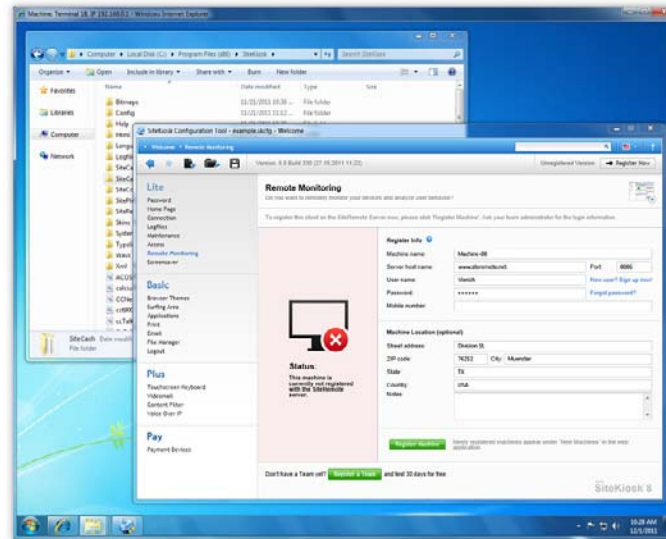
Machine: Terminal 18, IP 192.168.0.1 - Windows Internet Explorer

Computer ▸ Local Disk (C:) ▸ Program Files (x86) ▸ SiteKiosk ▸
Search SiteKiosk

Organize ▾ Open Include in library ▾ Share with ▾ Burn New folder

Favorites
Libraries
Computer
Network

| Name | Date modified | Type | Size |
|---|---|---|---|
| Bitmaps | 01/21/2011 10:38 ... | File folder | |
| Config | 01/21/2011 11:02 ... | File folder | |
| Help | | | |
| Html | | | |
| Langu | | | |
| LogFil | | | |
| SiteC | | | |
| SiteCa | | | |
| SiteC | | | |
| SitePr | | | |
| SiteRe | | | |
| Skins | | | |
| Systen | | | |
| Typol | | | |
| Wave | | | |
| Xml | | | |
| ACOS | | | |
| calcul | | | |
| CChec | | | |
| crt800 | | | |
| ccTel | | | |

SiteCash Date modif
File folder

SiteKiosk Configuration Tool - example.skcfg - Welcome

Welcome ▸ Remote Monitoring

Version: 8.0 Build 330 (27.05.2011 11:22)
Unregistered Version Register Now

Lite
Password
Home Page
Connection
Logfiles
Maintenance
Access
Remote Monitoring
Screensaver

Basic
Browser Themes
Surfing Area
Applications
Print
Email
File Manager
Logout

Plus
Touchscreen Keyboard
Videomail
Content Filter
Voice Over IP

Pay
Payment Devices

Remote Monitoring
Do you want to remotely monitor your devices and analyze user behavior?

To register this client on the SiteRemote Server now, please click "Register Machine". Ask your team administrator for the login information.

Status:
This machine is currently not registered with the SiteRemote server.

Register Info
Machine name: Machine-08
Server host name: www.siteremote.net Port: 8080
User name: Vlenicht How new? Sign up now!
Password: ••••••• Forgot password?
Mobile number:

Machine Location (optional)
Street address: Division St.
ZIP code: 76262 City: Muenster
State: TX
Country: USA
Notes:

Register Machine
Newly registered machines appear under "New Machines" in the web application.

Don't have a Team yet? Register a Team and test 30 days for free.

SiteKiosk 8

10:28 AM
12/5/2011